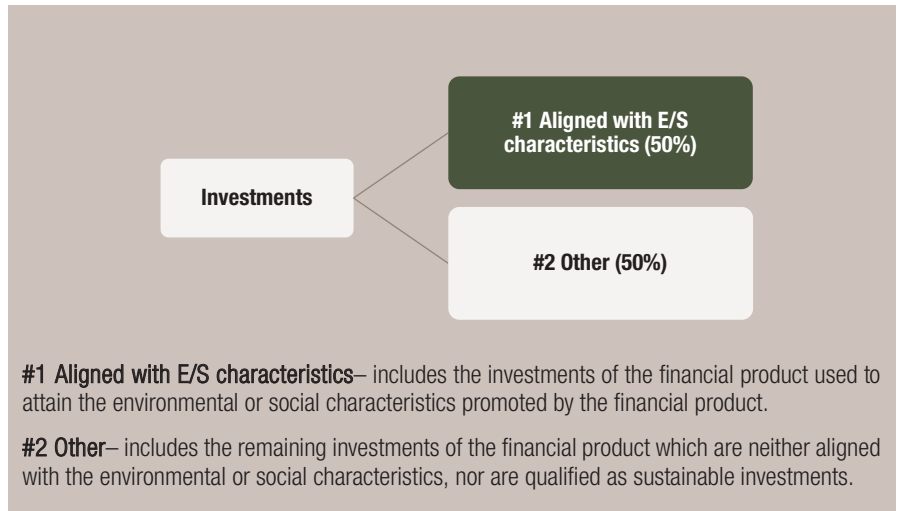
Investments

#1 Aligned with E/S characteristics (50%)

#2 Other (50%)

#1 Aligned with E/S characteristics– includes the investments of the financial product used to attain the environmental or social characteristics promoted by the financial product.

#2 Other– includes the remaining investments of the financial product which are neither aligned with the environmental or social characteristics, nor are qualified as sustainable investments.